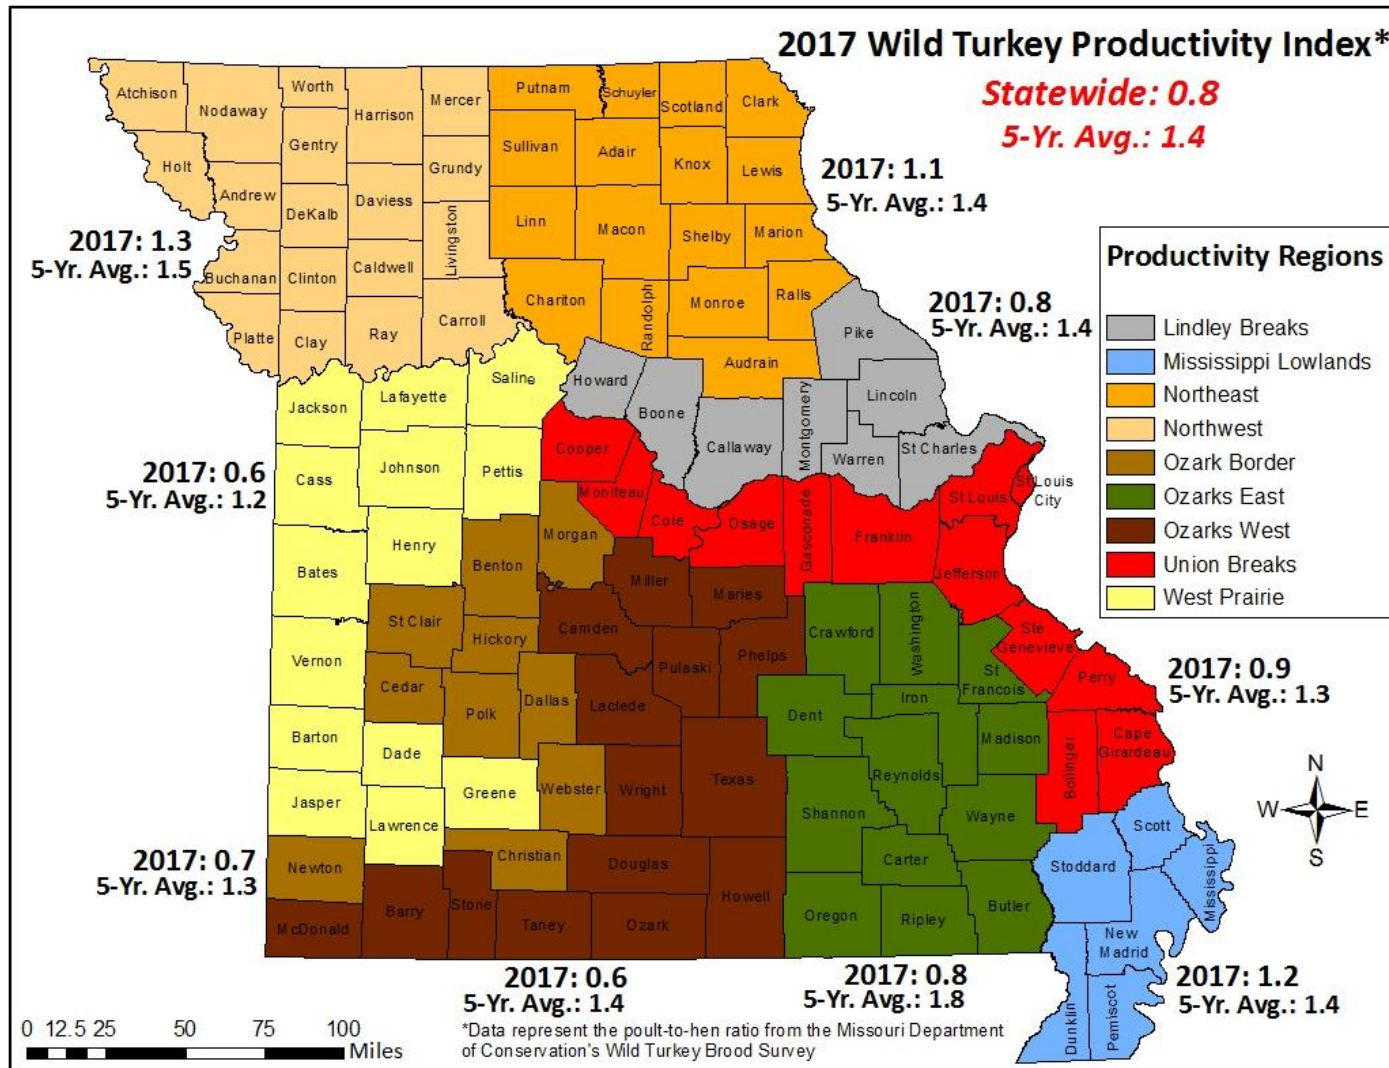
2017 Wild Turkey Productivity Index*
Statewide: 0.8
5-Yr. Avg.: 1.4

Productivity Regions
Lindley Breaks
Mississippi Lowlands
Northeast
Northwest
Ozark Border
Ozarks East
Ozarks West
Union Breaks
West Prairie

2017: 1.3
5-Yr. Avg.: 1.5

2017: 1.1
5-Yr. Avg.: 1.4

2017: 0.8
5-Yr. Avg.: 1.4

2017: 0.6
5-Yr. Avg.: 1.2

2017: 0.9
5-Yr. Avg.: 1.3

2017: 0.7
5-Yr. Avg.: 1.3

2017: 0.6
5-Yr. Avg.: 1.4

2017: 0.8
5-Yr. Avg.: 1.8

2017: 1.2
5-Yr. Avg.: 1.4

Atchison
Nodaway
Worth
Harrison
Mercer
Putnam
Schuyler
Scotland
Clark
Holt
Gentry
Grundy
Sullivan
Adair
Knox
Lewis
Andrew
DeKalb
Daviess
Livingston
Linn
Macon
Shelby
Marion
Buchanan
Clinton
Caldwell
Chariton
Randolph
Monroe
Ralls
Platte
Clay
Ray
Carroll
Pike
Audrain
Saline
Howard
Jackson
Lafayette
Boone
Lincoln
Montgomery
Callaway
Warren
St Charles
Cooper
Johnson
Pettis
Cass
Moniteau
Cole
Osage
Gasconade
Franklin
St Louis
St Louis City
Morgan
Henry
Benton
Miller
Maries
Jefferson
Bates
St Clair
Camden
Hickory
Crawford
Washington
Ste Genevieve
Phelps
Pulaski
Vernon
Cedar
St Francois
Perry
Polk
Dallas
Laclede
Dent
Iron
Madison
Barton
Dade
Bollinger
Cape Girardeau
Reynolds
Texas
Greene
Webster
Wright
Jasper
Lawrence
Shannon
Wayne
Scott
Christian
Carter
Stoddard
Mississippi
Newton
Douglas
Howell
Barry
Stone
Butler
McDonald
Taney
Ozark
Oregon
Ripley
New Madrid
Dunklin
Pemiscot

N
W
E
S

0 12.5 25 50 75 100
Miles

*Data represent the poult-to-hen ratio from the Missouri Department of Conservation's Wild Turkey Brood Survey